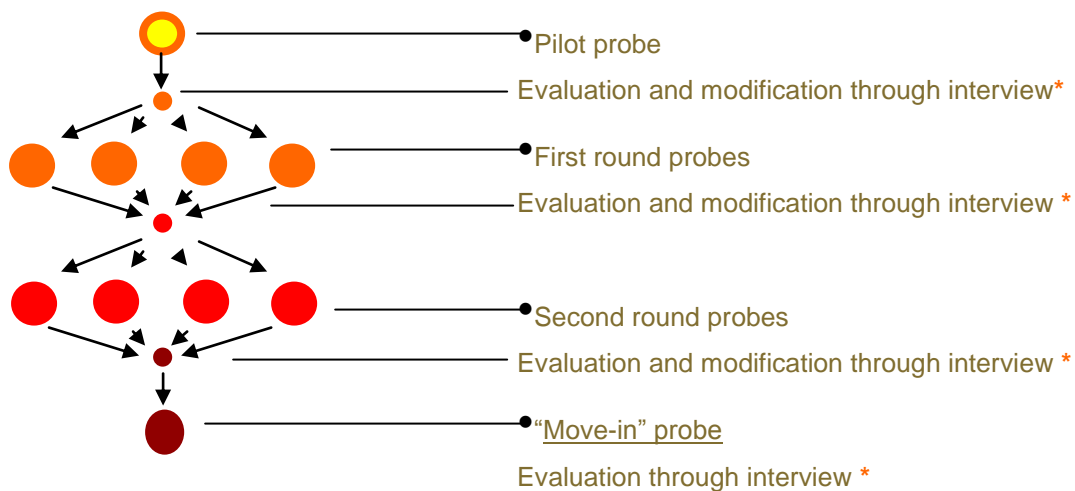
Pilot probe

Evaluation and modification through interview*

First round probes

Evaluation and modification through interview *

Second round probes

Evaluation and modification through interview *

“Move-in” probe

Evaluation through interview *